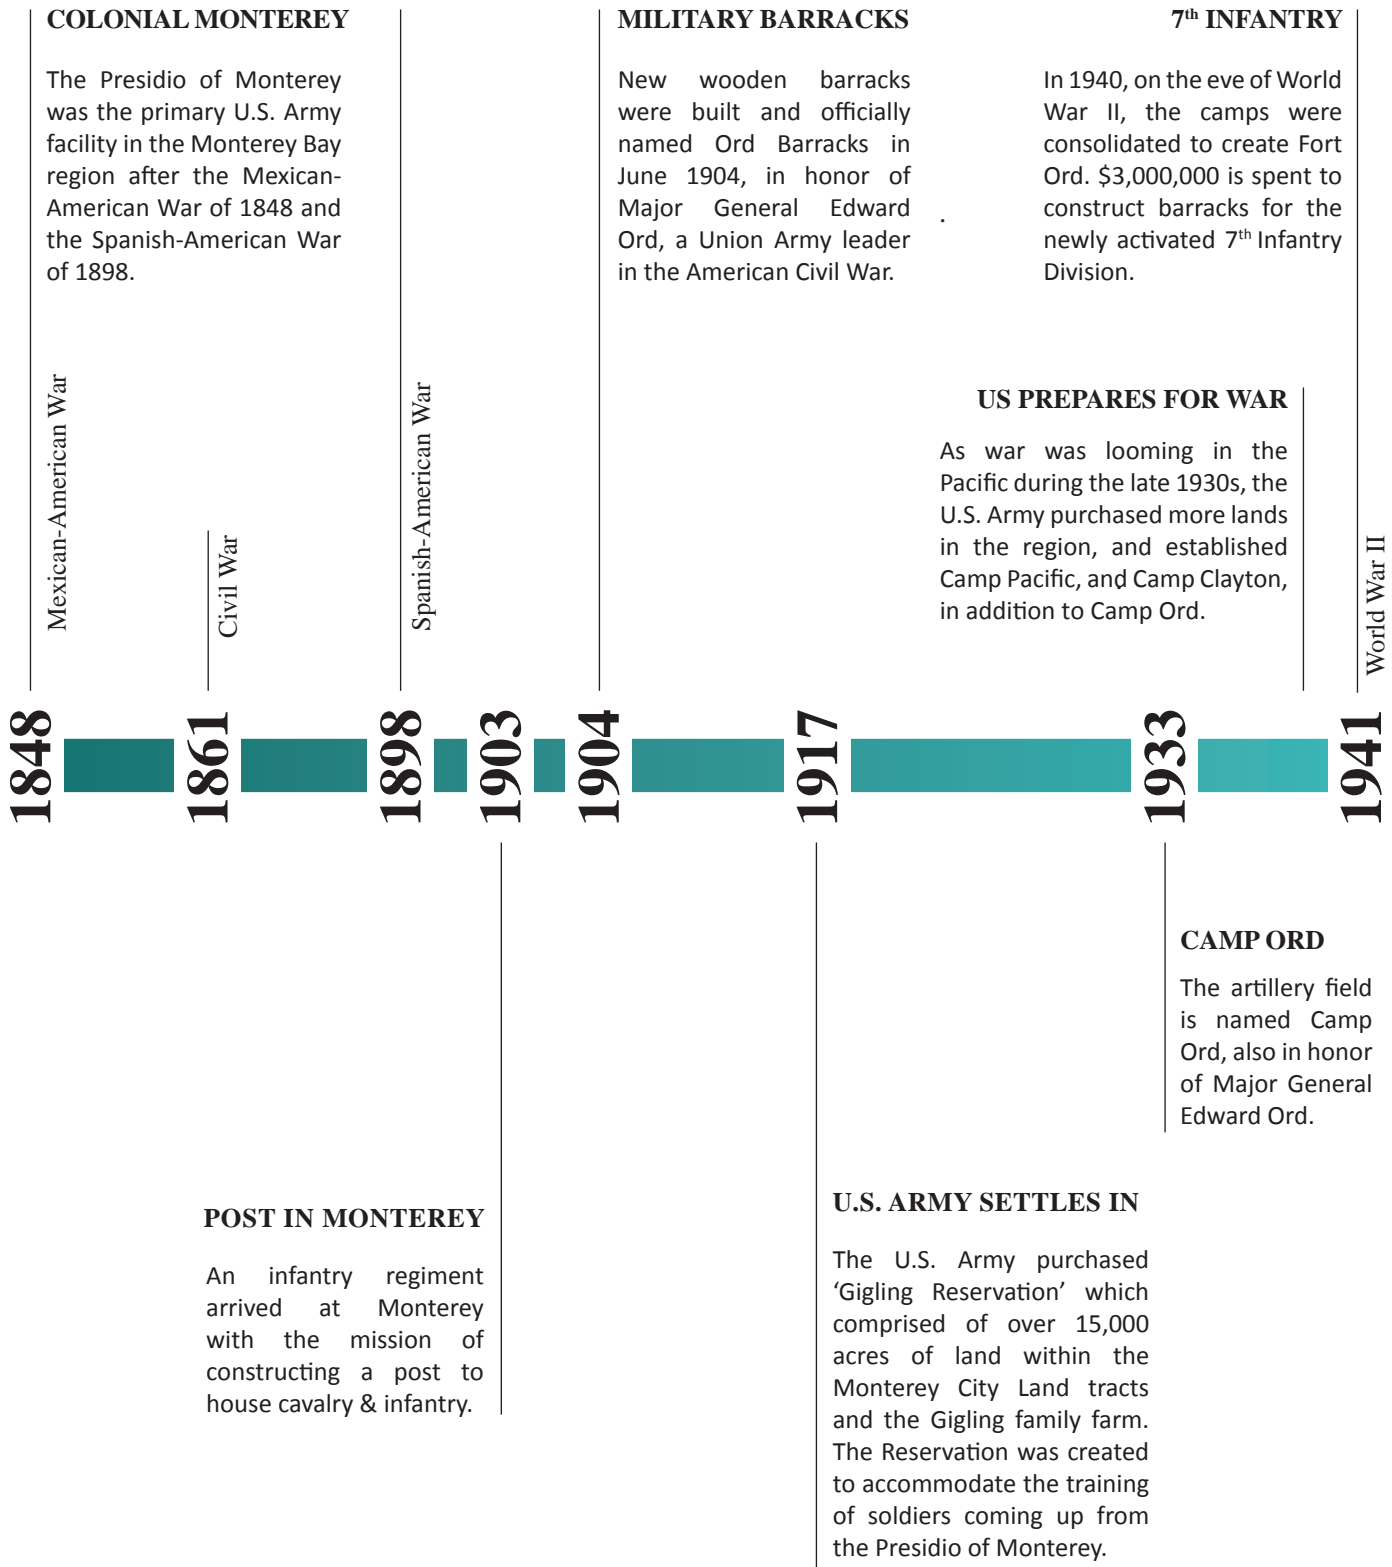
COLONIAL MONTEREY

The Presidio of Monterey was the primary U.S. Army facility in the Monterey Bay region after the Mexican-American War of 1848 and the Spanish-American War of 1898.

MILITARY BARRACKS

New wooden barracks were built and officially named Ord Barracks in June 1904, in honor of Major General Edward Ord, a Union Army leader in the American Civil War.

7$^{th}$ INFANTRY

In 1940, on the eve of World War II, the camps were consolidated to create Fort Ord. \$3,000,000 is spent to construct barracks for the newly activated 7$^{th}$ Infantry Division.

US PREPARES FOR WAR

As war was looming in the Pacific during the late 1930s, the U.S. Army purchased more lands in the region, and established Camp Pacific, and Camp Clayton, in addition to Camp Ord.

Mexican-American War

Civil War

Spanish-American War

World War II

1848

1861

1898

1903

1904

1917

1933

1941

CAMP ORD

The artillery field is named Camp Ord, also in honor of Major General Edward Ord.

POST IN MONTEREY

An infantry regiment arrived at Monterey with the mission of constructing a post to house cavalry & infantry.

U.S. ARMY SETTLES IN

The U.S. Army purchased 'Gigling Reservation' which comprised of over 15,000 acres of land within the Monterey City Land tracts and the Gigling family farm. The Reservation was created to accommodate the training of soldiers coming up from the Presidio of Monterey.